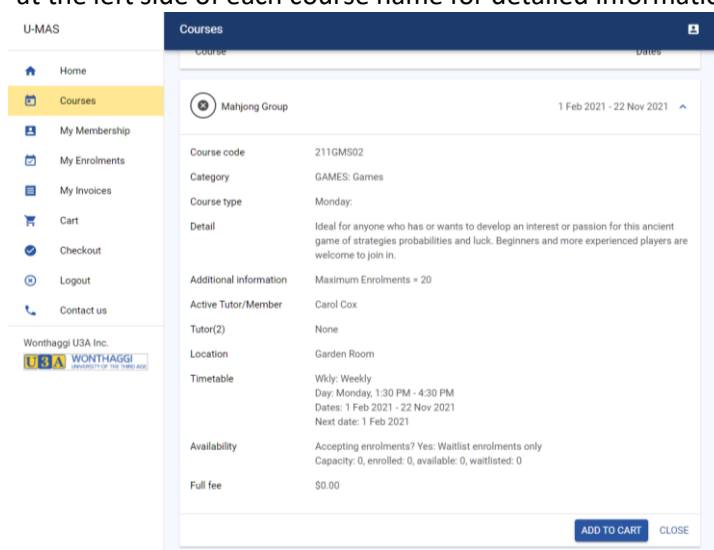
at the left side of each course name for detailed informatio

U-MAS

Home
Courses
My Membership
My Enrolments
My Invoices
Cart
Checkout
Logout
Contact us

Wonthaggi U3A Inc.
U3A WONTHAGGI UNIVERSITY OF THE THIRD AGE

Courses

Course Dates

Mahjong Group 1 Feb 2021 - 22 Nov 2021

| | |
|---|---|
| Course code | 211GMS02 |
| Category | GAMES: Games |
| Course type | Monday: |
| Detail | Ideal for anyone who has or wants to develop an interest or passion for this ancient game of strategies probabilities and luck. Beginners and more experienced players are welcome to join in. |
| Additional information | Maximum Enrolments = 20 |
| Active Tutor/Member | Carol Cox |
| Tutor(2) | None |
| Location | Garden Room |
| Timetable | Wkly: Weekly<br>Day: Monday, 1:30 PM - 4:30 PM<br>Dates: 1 Feb 2021 - 22 Nov 2021<br>Next date: 1 Feb 2021 |
| Availability | Accepting enrolments? Yes: Waitlist enrolments only<br>Capacity: 0, enrolled: 0, available: 0, waitlisted: 0 |
| Full fee | $0.00 |

ADD TO CART CLOSE